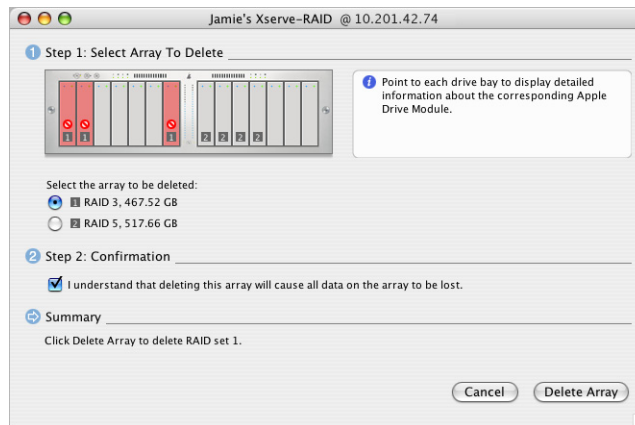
Jamie's Xserve-RAID @ 10.201.42.74

1 Step 1: Select Array To Delete

1 1 1 2 2 2 2

Point to each drive bay to display detailed information about the corresponding Apple Drive Module.

Select the array to be deleted:

1 RAID 3, 467.52 GB

2 RAID 5, 517.66 GB

2 Step 2: Confirmation

I understand that deleting this array will cause all data on the array to be lost.

Summary

Click Delete Array to delete RAID set 1.

Cancel

Delete Array